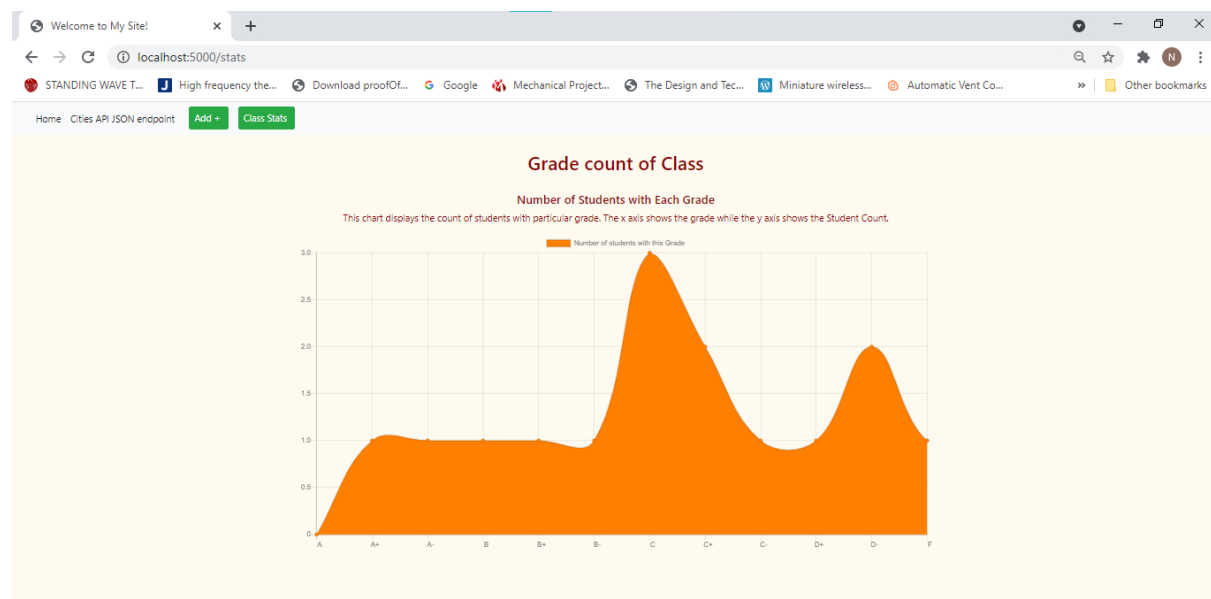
Welcome to My Site!

localhost:5000/stats

STANDING WAVE T... High frequency the... Download proofOf... Google Mechanical Project... The Design and Tec... Miniature wireless... Automatic Vent Co... » Other bookmarks

Home Cities API JSON endpoint Add + Class Stats

Grade count of Class

Number of Students with Each Grade

This chart displays the count of students with particular grade. The x axis shows the grade while the y axis shows the Student Count.

Number of students with this Grade

3.0
2.5
2.0
1.5
1.0
0.5
0

A A+ A- B B+ B- C C+ C- D+ D- F